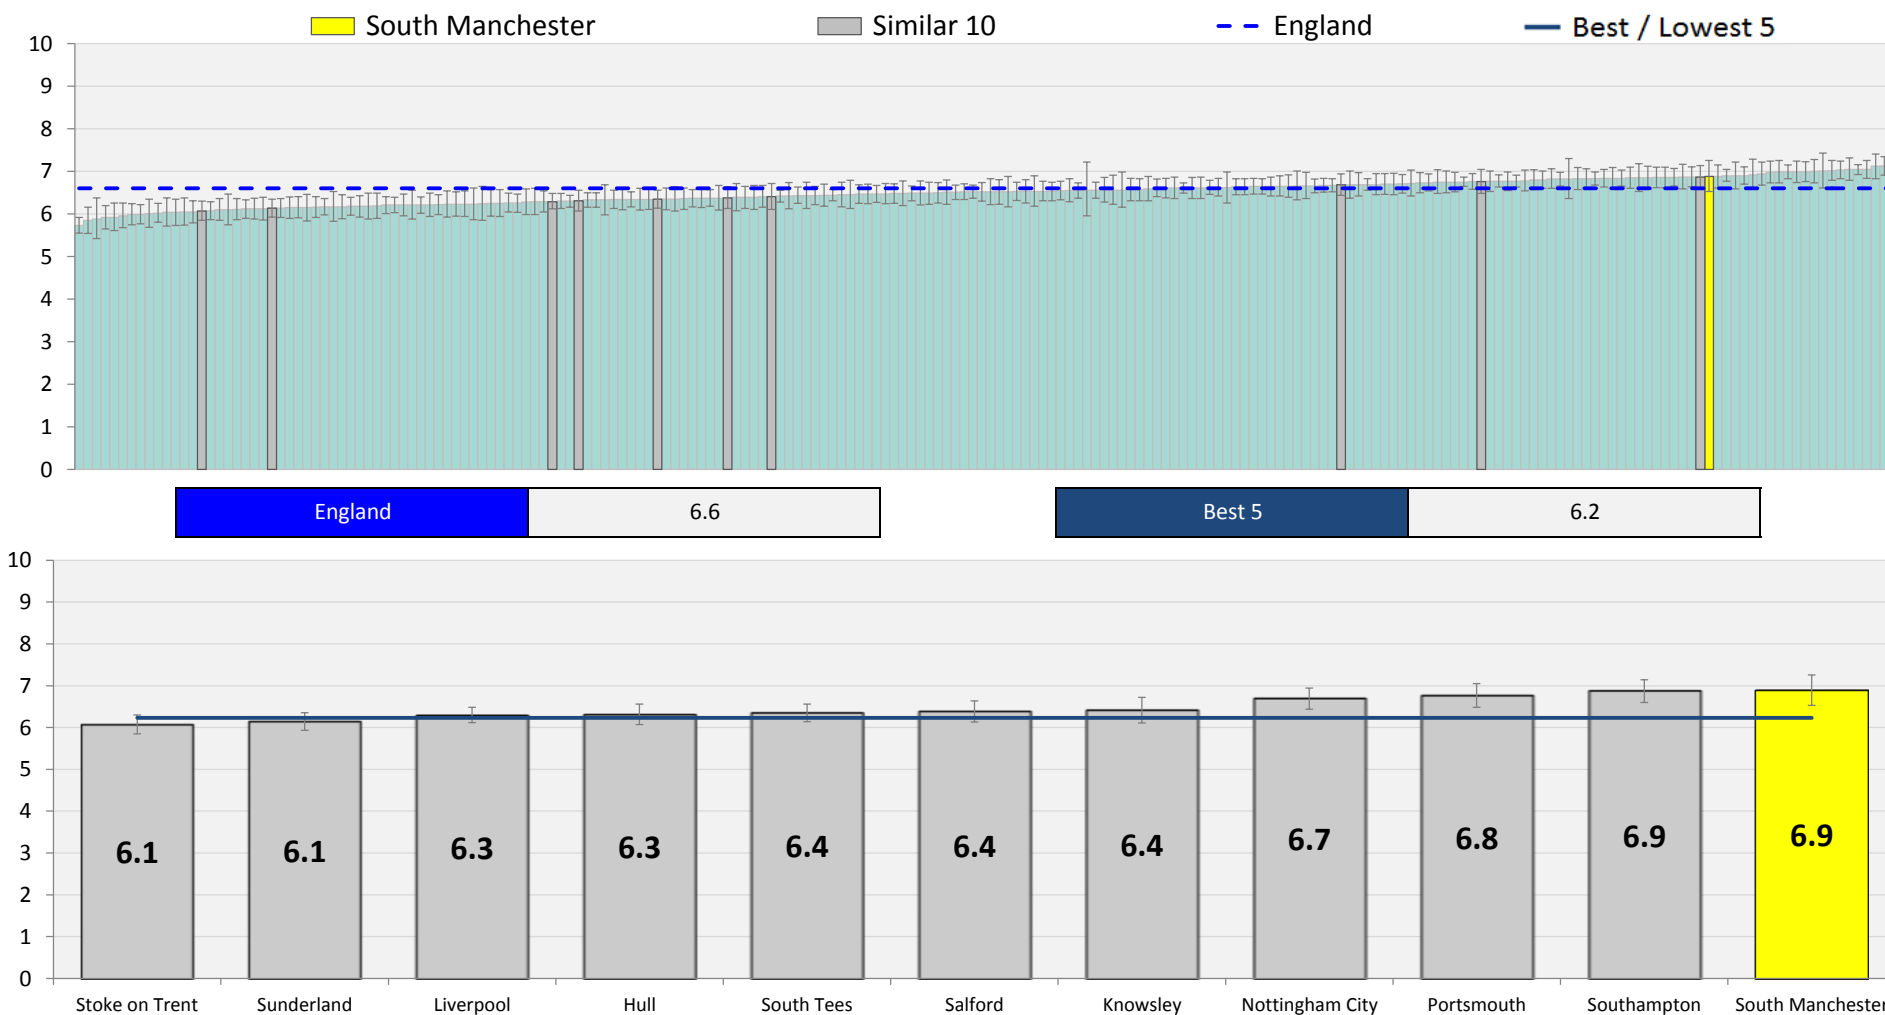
South Manchester
Similar 10
England
Best / Lowest 5

10
9
8
7
6
5
4
3
2
1
0

| England | 6.6 |
|---|---|

| Best 5 | 6.2 |
|---|---|

10
9
8
7
6
5
4
3
2
1
0

6.1
6.1
6.3
6.3
6.4
6.4
6.4
6.7
6.8
6.9
6.9

Stoke on Trent
Sunderland
Liverpool
Hull
South Tees
Salford
Knowsley
Nottingham City
Portsmouth
Southampton
South Mancheste